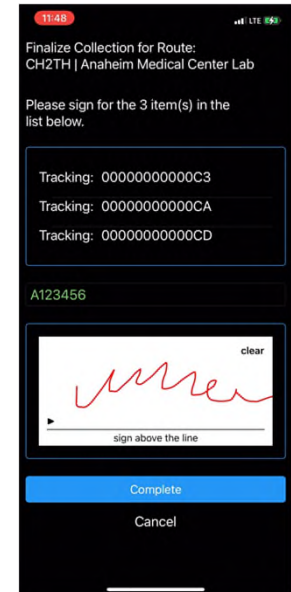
11:48

LTE

Finalize Collection for Route: CH2TH | Anaheim Medical Center Lab

Please sign for the 3 item(s) in the list below.

Tracking: 00000000000C3

Tracking: 00000000000CA

Tracking: 00000000000CD

A123456

clear

sign above the line

Complete

Cancel